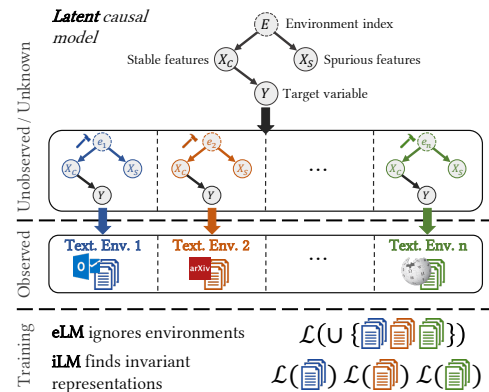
Latent causal model

$E$ Environment index

Stable features $X_C$

$X_S$ Spurious features

$Y$ Target variable

Unobserved / Unknown

$e_1$ $X_C$ $X_S$ $Y$

$e_2$ $X_C$ $X_S$ $Y$

...

$e_n$ $X_C$ $X_S$ $Y$

Observed

Text. Env. 1

Text. Env. 2

arXiv

...

Text. Env. n

Training

eLM ignores environments

iLM finds invariant representations

$\mathcal{L}(\cup\{\ \})$

$\mathcal{L}(\ )\ \mathcal{L}(\ )\ \mathcal{L}(\ )$